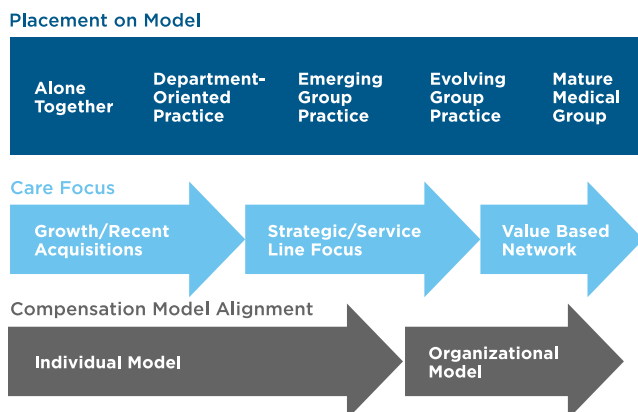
Placement on Model

Alone Together

Department-Oriented Practice

Emerging Group Practice

Evolving Group Practice

Mature Medical Group

Care Focus

Growth/Recent Acquisitions

Strategic/Service Line Focus

Value Based Network

Compensation Model Alignment

Individual Model

Organizational Model